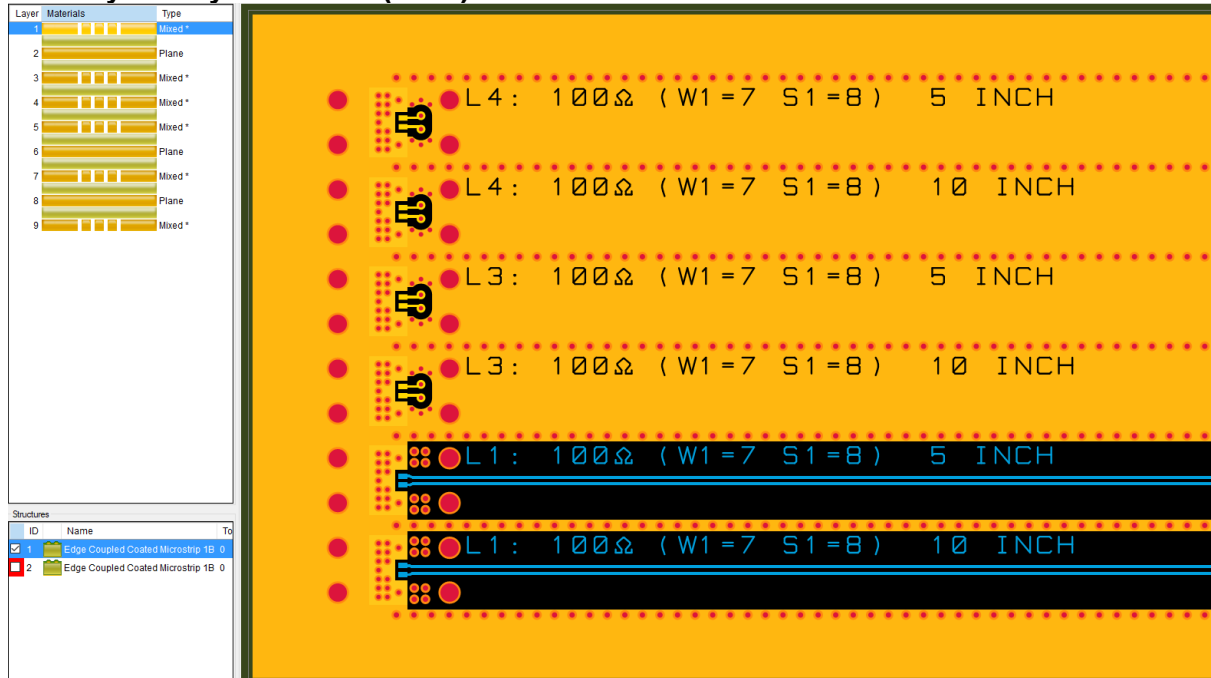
| Layer | Materials | Type |
|---|---|---|
| 1 | | Mixed * |
| 2 | | Plane |
| 3 | | Mixed * |
| 4 | | Mixed * |
| 5 | | Mixed * |
| 6 | | Plane |
| 7 | | Mixed * |
| 8 | | Plane |
| 9 | | Mixed * |

Structures

| ID | Name | To |
|---|---|---|
| 1 | Edge Coupled Coated Microstrip 1B | 0 |
| 2 | Edge Coupled Coated Microstrip 1B | 0 |

L4: 100Ω (W1=7 S1=8) 5 INCH

L4: 100Ω (W1=7 S1=8) 10 INCH

L3: 100Ω (W1=7 S1=8) 5 INCH

L3: 100Ω (W1=7 S1=8) 10 INCH

L1: 100Ω (W1=7 S1=8) 5 INCH

L1: 100Ω (W1=7 S1=8) 10 INCH